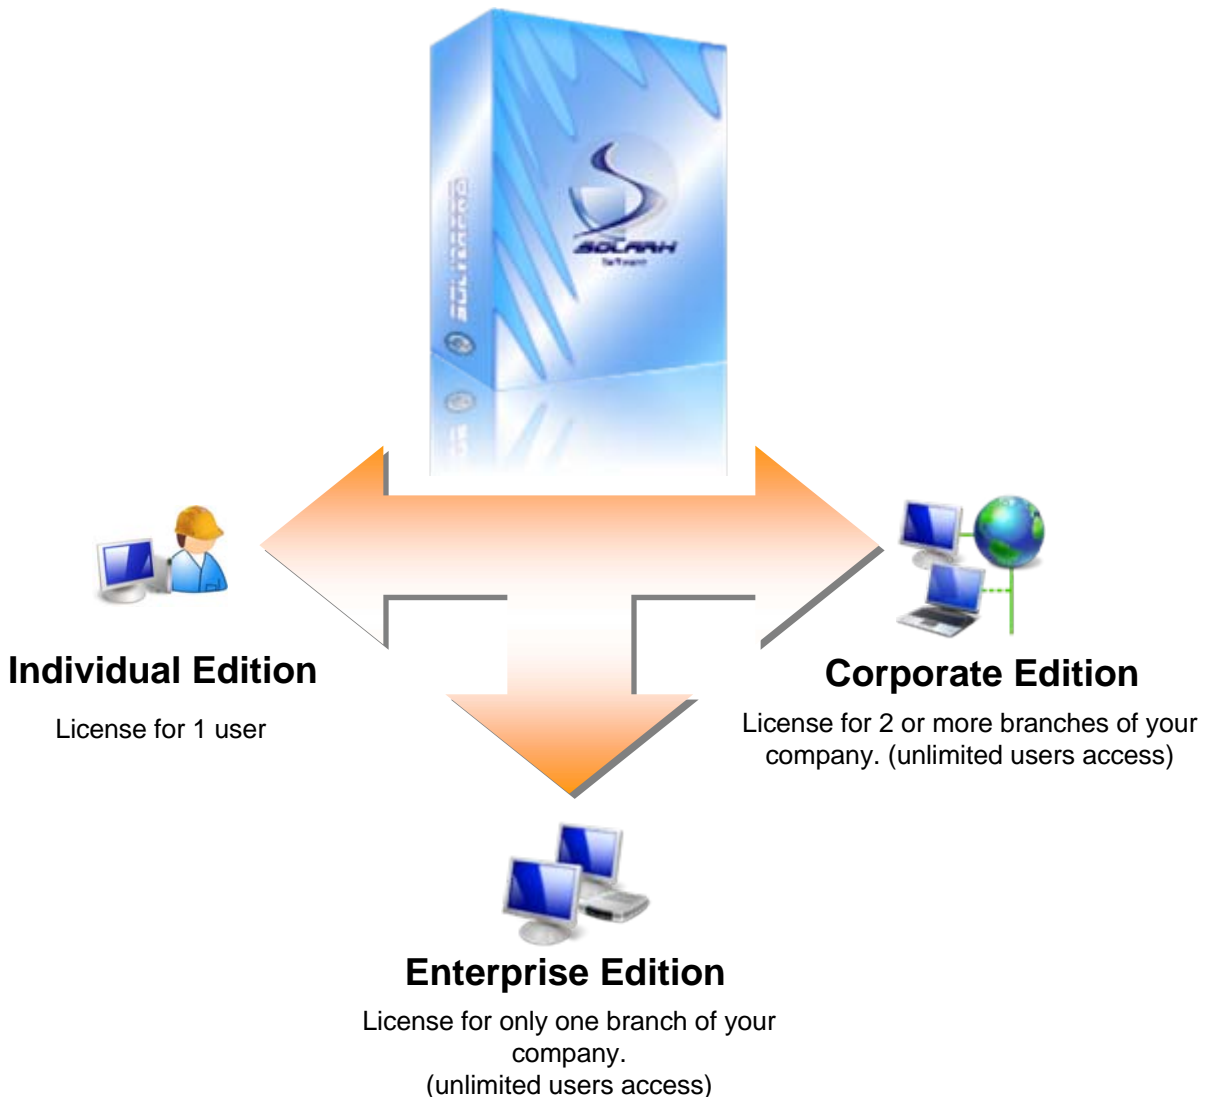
SOLARH
Software

SOLARHPRO

Individual Edition

License for 1 user

Corporate Edition

License for 2 or more branches of your company. (unlimited users access)

Enterprise Edition

License for only one branch of your company.
(unlimited users access)